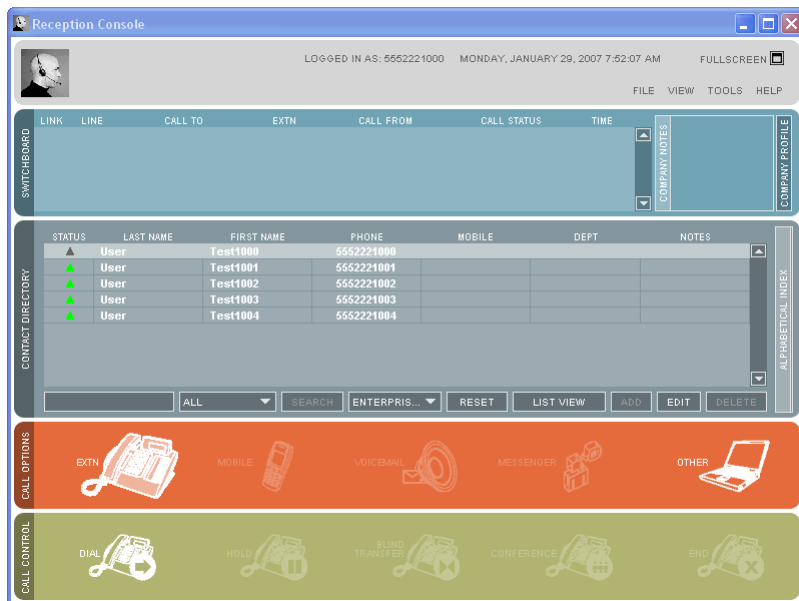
Reception Console

LOGGED IN AS: 5552221000 MONDAY, JANUARY 29, 2007 7:52:07 AM FULLSCREEN

FILE VIEW TOOLS HELP

SWITCHBOARD

LINK LINE CALL TO EXTN CALL FROM CALL STATUS TIME

COMPANY NOTES

COMPANY PROFILE

CONTACT DIRECTORY

| STATUS | LAST NAME | FIRST NAME | PHONE | MOBILE | DEPT | NOTES |
|---|---|---|---|---|---|---|
| ▲ | User | Test1000 | 5552221000 | | | |
| ▲ | User | Test1001 | 5552221001 | | | |
| ▲ | User | Test1002 | 5552221002 | | | |
| ▲ | User | Test1003 | 5552221003 | | | |
| ▲ | User | Test1004 | 5552221004 | | | |

ALPHABETICAL INDEX

ALL SEARCH ENTERPRIS... RESET LIST VIEW ADD EDIT DELETE

CALL OPTIONS

EXTN MOBILE VOICEMAIL MESSENGER OTHER

CALL CONTROL

DIAL HOLD BLIND TRANSFER CONFERENCE END